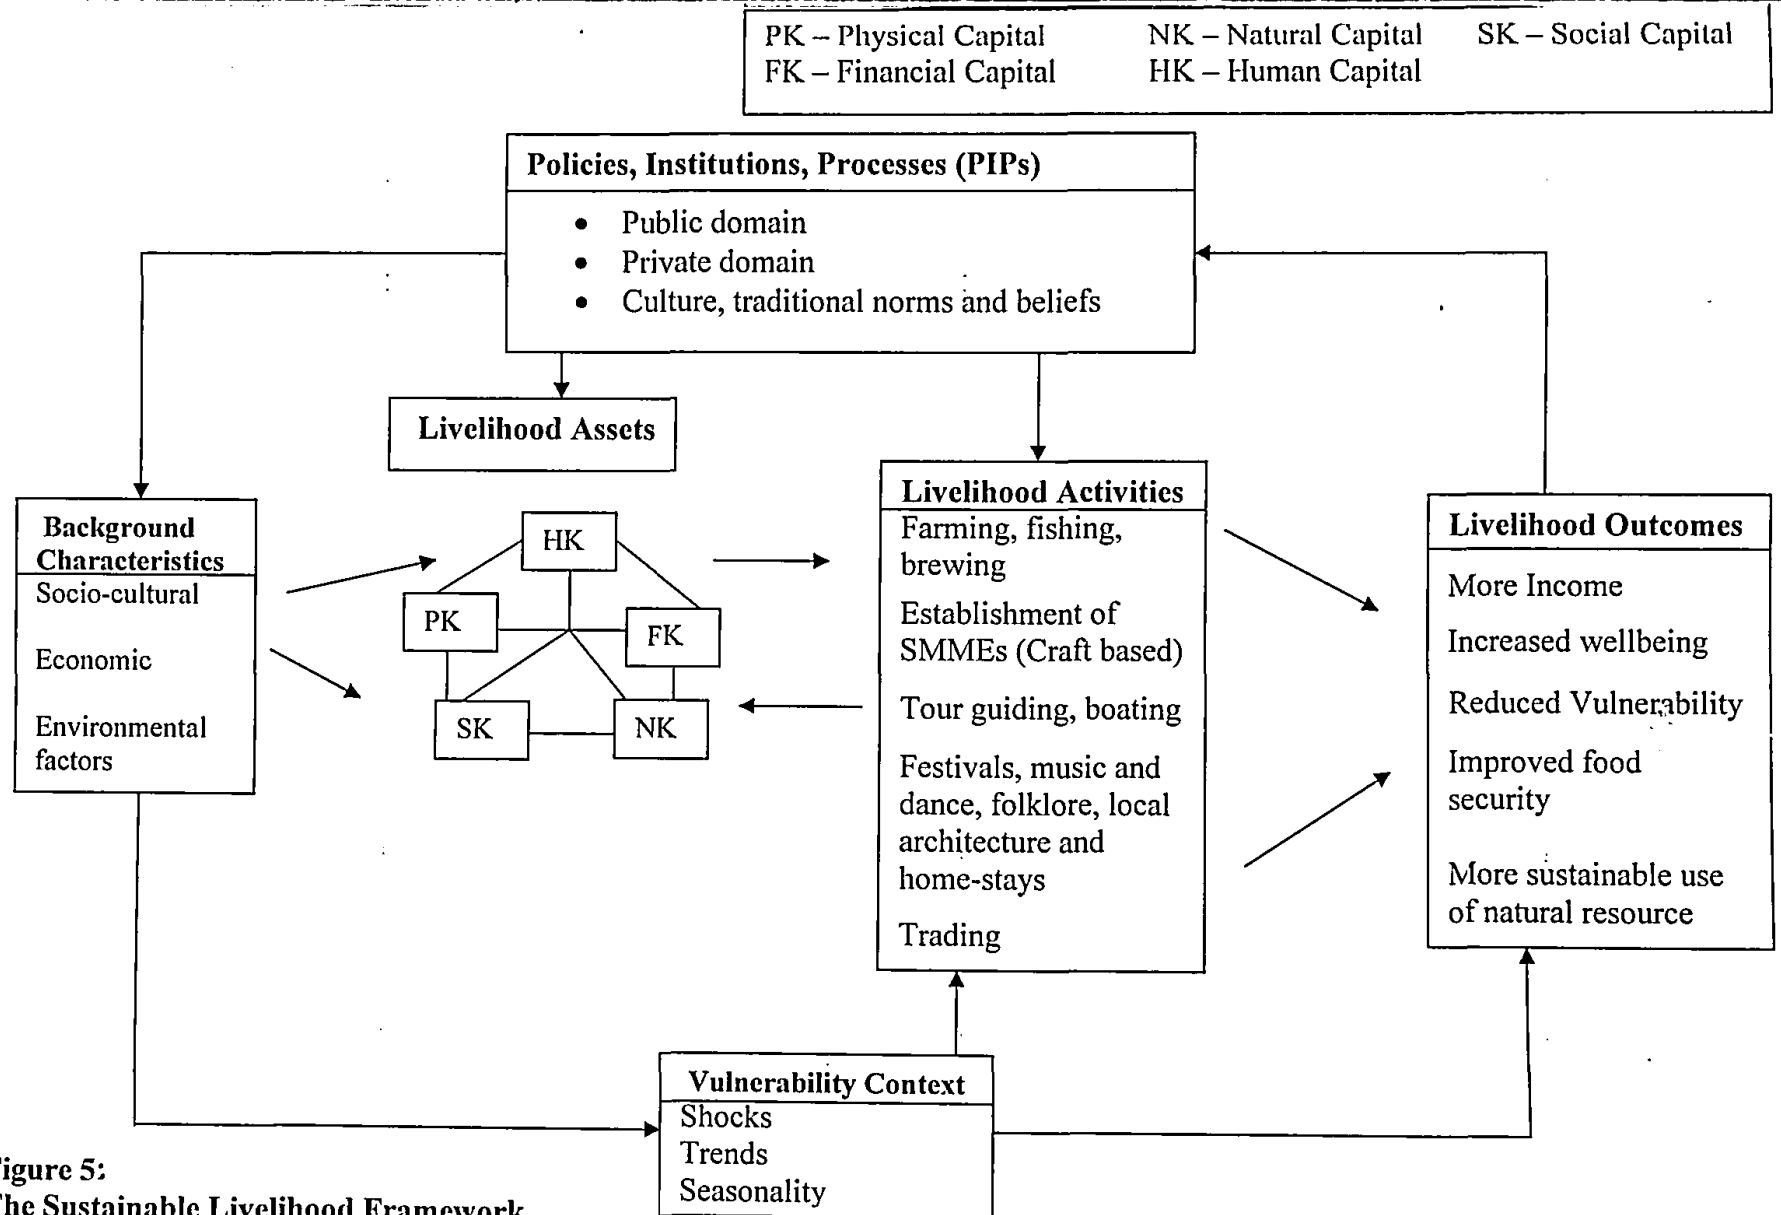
PK – Physical Capital
FK – Financial Capital
NK – Natural Capital
HK – Human Capital
SK – Social Capital

Policies, Institutions, Processes (PIPs)

- Public domain
- Private domain
- Culture, traditional norms and beliefs

Livelihood Assets

Background Characteristics
Socio-cultural
Economic
Environmental factors

HK
PK
FK
SK
NK

Livelihood Activities
Farming, fishing, brewing
Establishment of SMMEs (Craft based)
Tour guiding, boating
Festivals, music and dance, folklore, local architecture and home-stays
Trading

Livelihood Outcomes
More Income
Increased wellbeing
Reduced Vulnerability
Improved food security
More sustainable use of natural resource

Vulnerability Context
Shocks
Trends
Seasonality

igure 5:
he Sustainable Livelihood Framework